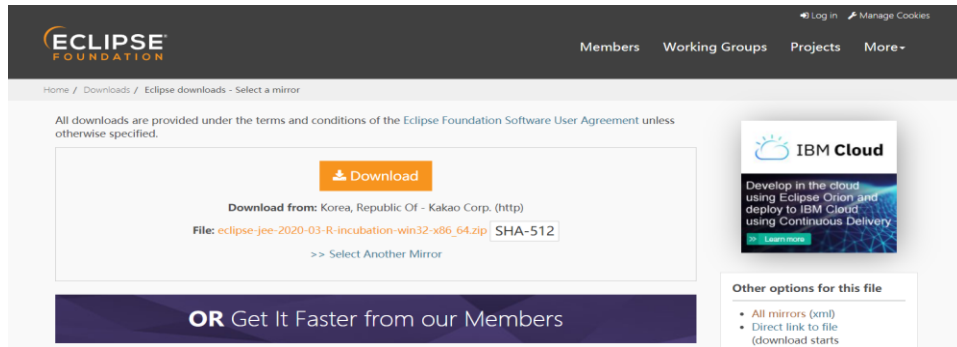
Log in Manage Cookies

ECLIPSE FOUNDATION

Members Working Groups Projects More▾

Home / Downloads / Eclipse downloads - Select a mirror

All downloads are provided under the terms and conditions of the Eclipse Foundation Software User Agreement unless otherwise specified.

Download

Download from: Korea, Republic Of - Kakao Corp. (http)

File: eclipse-jee-2020-03-R-incubation-win32-x86_64.zip SHA-512

>> Select Another Mirror

OR Get It Faster from our Members

IBM Cloud

Develop in the cloud using Eclipse Orion and deploy to IBM Cloud using Continuous Delivery

Learn more

Other options for this file

• All mirrors (xml)
• Direct link to file (download starts